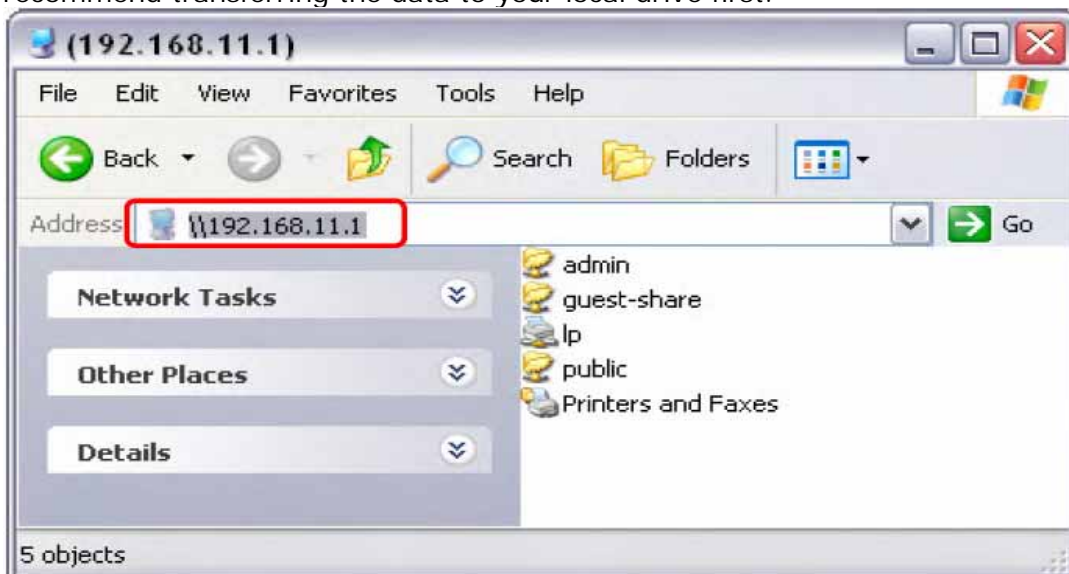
recommend transferring the data to your local drive first.

(192.168.11.1)

File Edit View Favorites Tools Help

Back Search Folders

Address \\192.168.11.1 Go

Network Tasks

Other Places

Details

admin
guest-share
lp
public
Printers and Faxes

5 objects